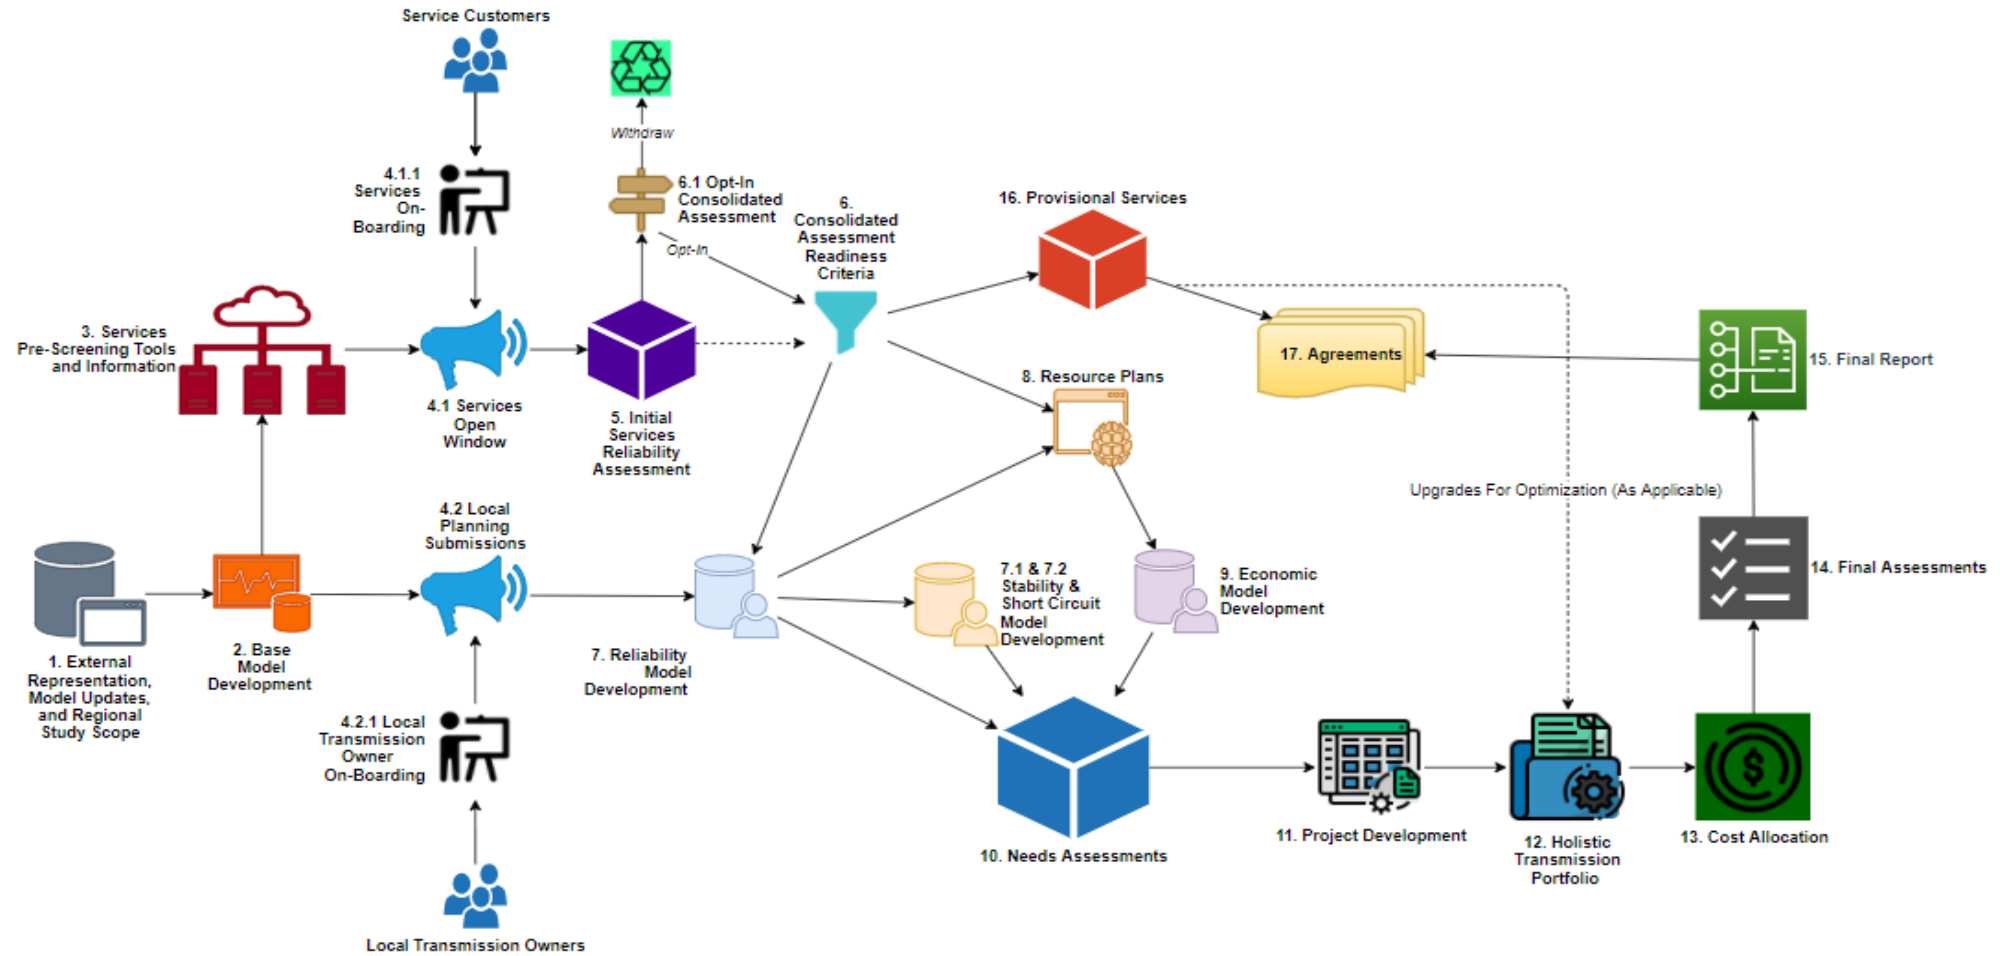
Service Customers

4.1.1 Services On-Boarding

Withdraw

6.1 Opt-In Consolidated Assessment

Opt-In

6. Consolidated Assessment Readiness Criteria

16. Provisional Services

3. Services Pre-Screening Tools and Information

4.1 Services Open Window

5. Initial Services Reliability Assessment

8. Resource Plans

17. Agreements

15. Final Report

Upgrades For Optimization (As Applicable)

4.2 Local Planning Submissions

7.1 & 7.2 Stability & Short Circuit Model Development

9. Economic Model Development

14. Final Assessments

1. External Representation, Model Updates, and Regional Study Scope

2. Base Model Development

7. Reliability Model Development

4.2.1 Local Transmission Owner On-Boarding

10. Needs Assessments

11. Project Development

12. Holistic Transmission Portfolio

13. Cost Allocation

Local Transmission Owners